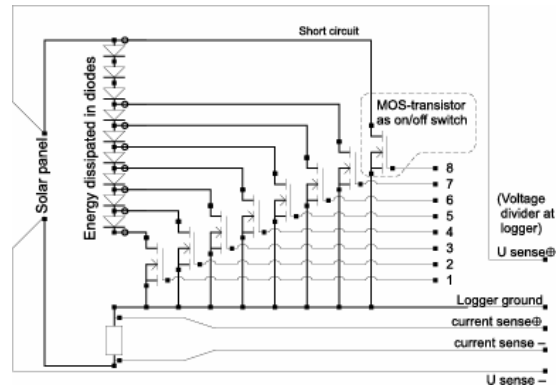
Short circuit

Solar panel

Energy dissipated in diodes

MOS-transistor as on/off switch

8
7
6
5
4
3
2
1

(Voltage divider at logger)

U sense⊕

Logger ground

current sense⊕

current sense –

U sense –